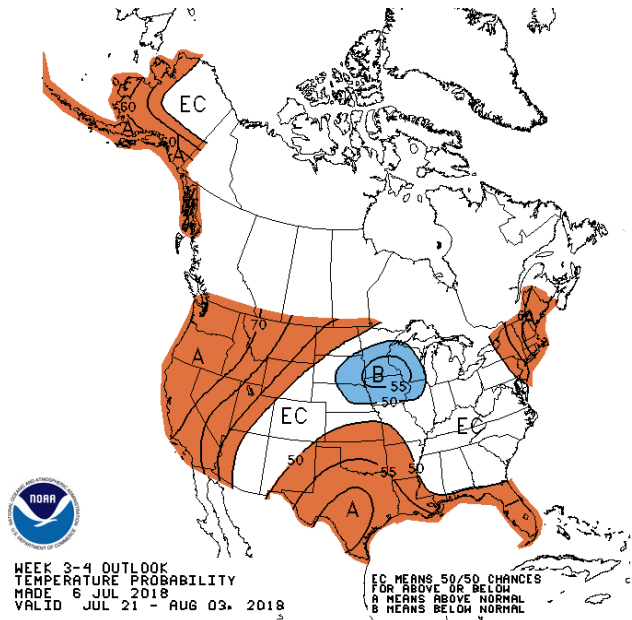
EC
60
A
50
70
A
B
55
50
EC
EC
50
55
50
A
60
NOAA
NATIONAL OCEANIC AND ATMOSPHERIC ADMINISTRATION
U.S. DEPARTMENT OF COMMERCE
WEEK 3-4 OUTLOOK
TEMPERATURE PROBABILITY
MADE 6 JUL 2018
VALID JUL 21 - AUG 03, 2018
EC MEANS 50/50 CHANCES FOR ABOVE OR BELOW
A MEANS ABOVE NORMAL
B MEANS BELOW NORMAL